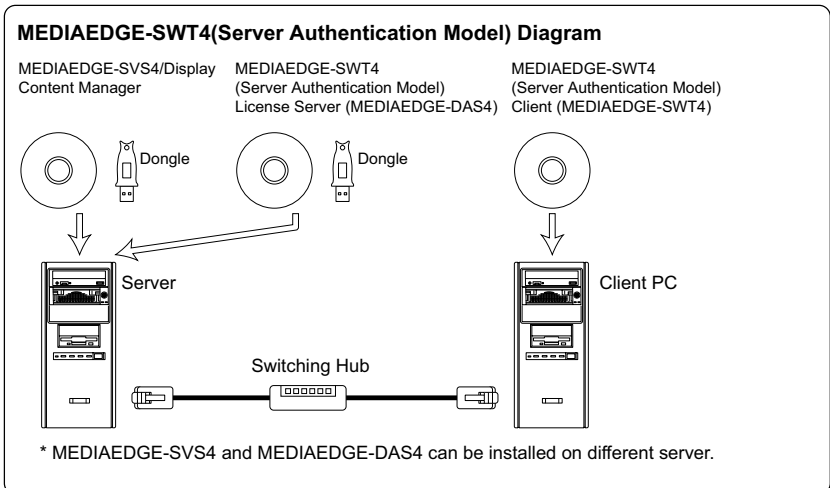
MEDIAEDGE-SWT4(Server Authentication Model) Diagram

MEDIAEDGE-SVS4/Display Content Manager

MEDIAEDGE-SWT4 (Server Authentication Model) License Server (MEDIAEDGE-DAS4)

MEDIAEDGE-SWT4 (Server Authentication Model) Client (MEDIAEDGE-SWT4)

Dongle

Dongle

Server

Client PC

Switching Hub

* MEDIAEDGE-SVS4 and MEDIAEDGE-DAS4 can be installed on different server.